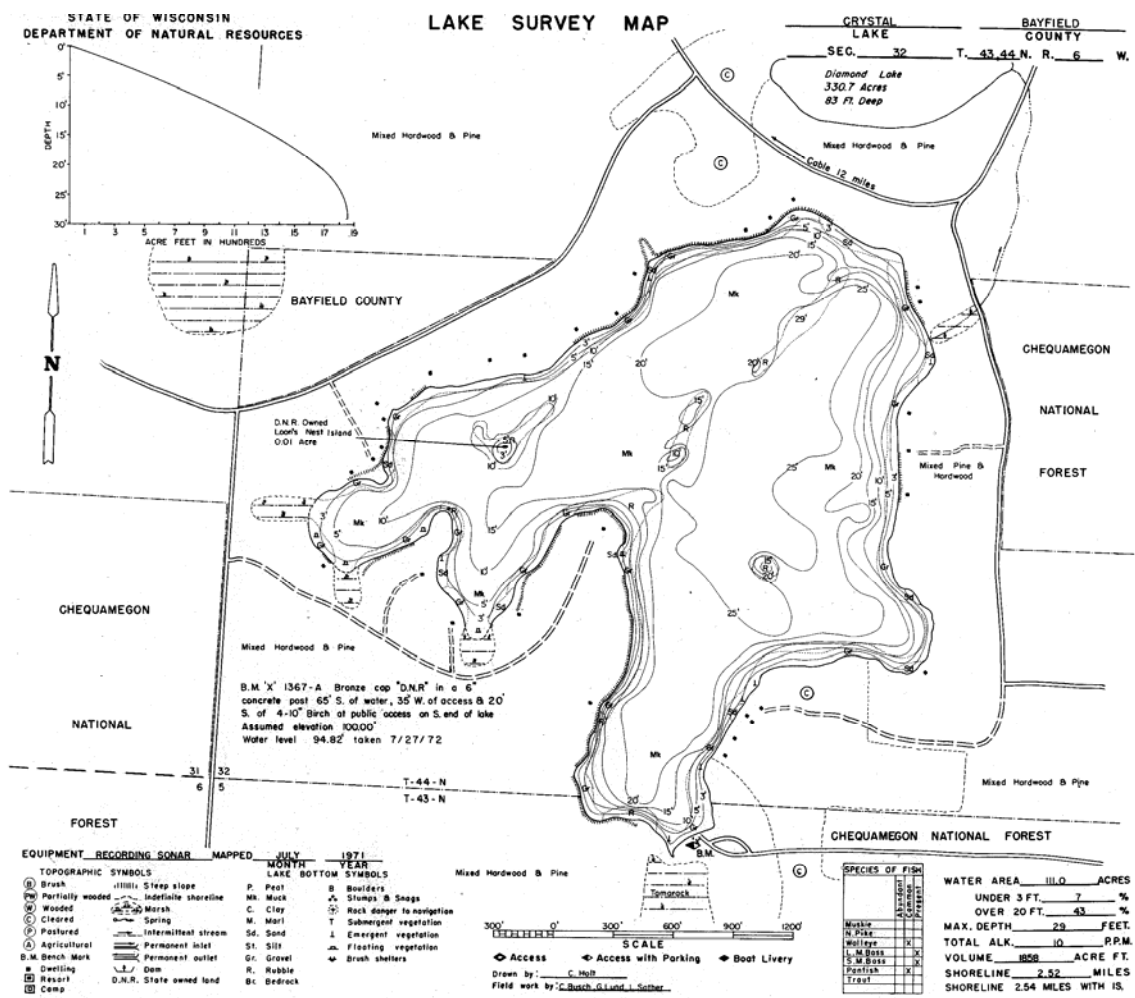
STATE OF WISCONSIN
DEPARTMENT OF NATURAL RESOURCES

LAKE SURVEY MAP

CRYSTAL LAKE
BAYFIELD COUNTY
SEC. 32 T. 43,44 N. R. 6 W.

DEPTH
0'
5'
10'
15'
20'
25'
30'
1 3 5 7 9 11 13 15 17 19
ACRE FEET IN HUNDREDS

Diamond Lake
330.7 Acres
83 Ft. Deep

Mixed Hardwood & Pine
Mixed Hardwood & Pine
Cable 12 miles

BAYFIELD COUNTY

N

CHEQUAMEGON
NATIONAL
FOREST

D.N.R. Owned
Loon's Nest Island
0.01 Acre

Mixed Pine & Hardwood

Mk
20' R
29'
25'
20'
15'
10'
5'
3'

CHEQUAMEGON

Mixed Hardwood & Pine

B.M. 'X' 1367-A Bronze cap "D.N.R." in a 6" concrete post 65' S. of water, 35' W. of access & 20' S. of 4-10" Birch at public access on S. end of lake
Assumed elevation 100.00'
Water level 94.82' taken 7/27/72

NATIONAL

31 32
6 5
T-44-N
T-43-N

FOREST

Mixed Hardwood & Pine

CHEQUAMEGON NATIONAL FOREST

B.M.

Tamarack

Mixed Hardwood & Pine

EQUIPMENT RECORDING SONAR MAPPED JULY 1971
MONTH YEAR

TOPOGRAPHIC SYMBOLS
B Brush
PW Partially wooded
W Wooded
C Cleared
P Pastured
A Agricultural
B.M. Bench Mark
Dwelling
Resort
Camp
Steep slope
Indefinite shoreline
Marsh
Spring
Intermittent stream
Permanent inlet
Permanent outlet
Dam
D.N.R. State owned land

LAKE BOTTOM SYMBOLS
P. Peat
Mk. Muck
C. Clay
M. Marl
Sd. Sand
St. Silt
Gr. Gravel
R. Rubble
Bc. Bedrock
B Boulders
Stumps & Snags
Rock danger to navigation
T Submergent vegetation
Emergent vegetation
Floating vegetation
Brush shelters

300' 0' 300' 600' 900' 1200'
SCALE
Access
Access with Parking
Boat Livery

Drawn by: C. Holt
Field work by: C.Busch, G.Lund, L.Sather

| SPECIES OF FISH | Abundant | Common | Present |
|---|---|---|---|
| Muskie | | | |
| N. Pike | | | |
| Walleye | | X | |
| L.M.Bass | | | X |
| S.M.Bass | | | X |
| Panfish | | X | |
| Trout | | | |

WATER AREA 111.0 ACRES
UNDER 3 FT. 7 %
OVER 20 FT. 43 %
MAX. DEPTH 29 FEET.
TOTAL ALK. 10 P.P.M.
VOLUME 1858 ACRE FT.
SHORELINE 2.52 MILES
SHORELINE 2.54 MILES WITH IS.